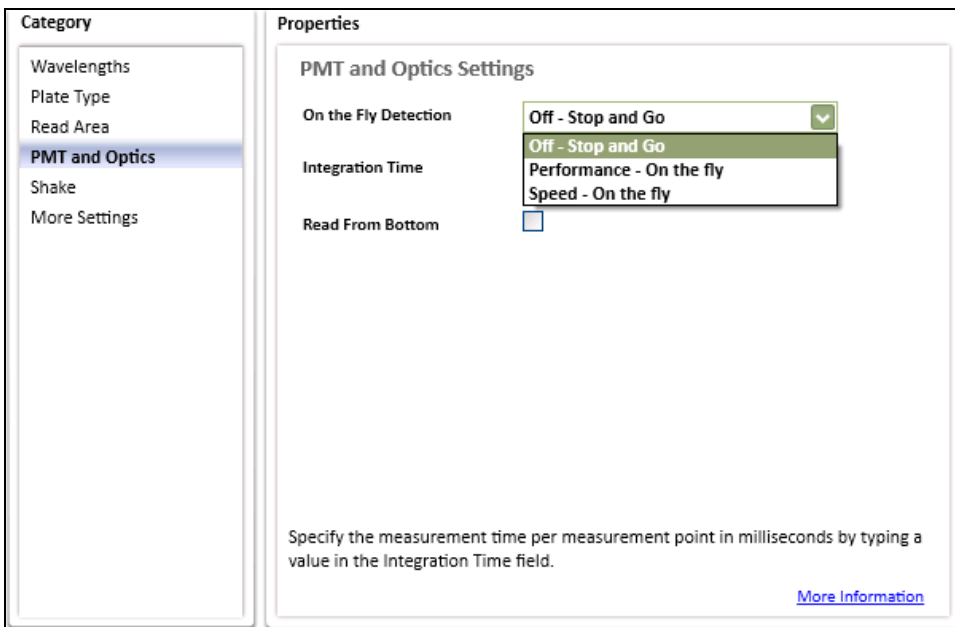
Category

Wavelengths
Plate Type
Read Area
PMT and Optics
Shake
More Settings

Properties

PMT and Optics Settings

On the Fly Detection
Off - Stop and Go
Off - Stop and Go
Performance - On the fly
Speed - On the fly

Integration Time

Read From Bottom

Specify the measurement time per measurement point in milliseconds by typing a value in the Integration Time field.

More Information